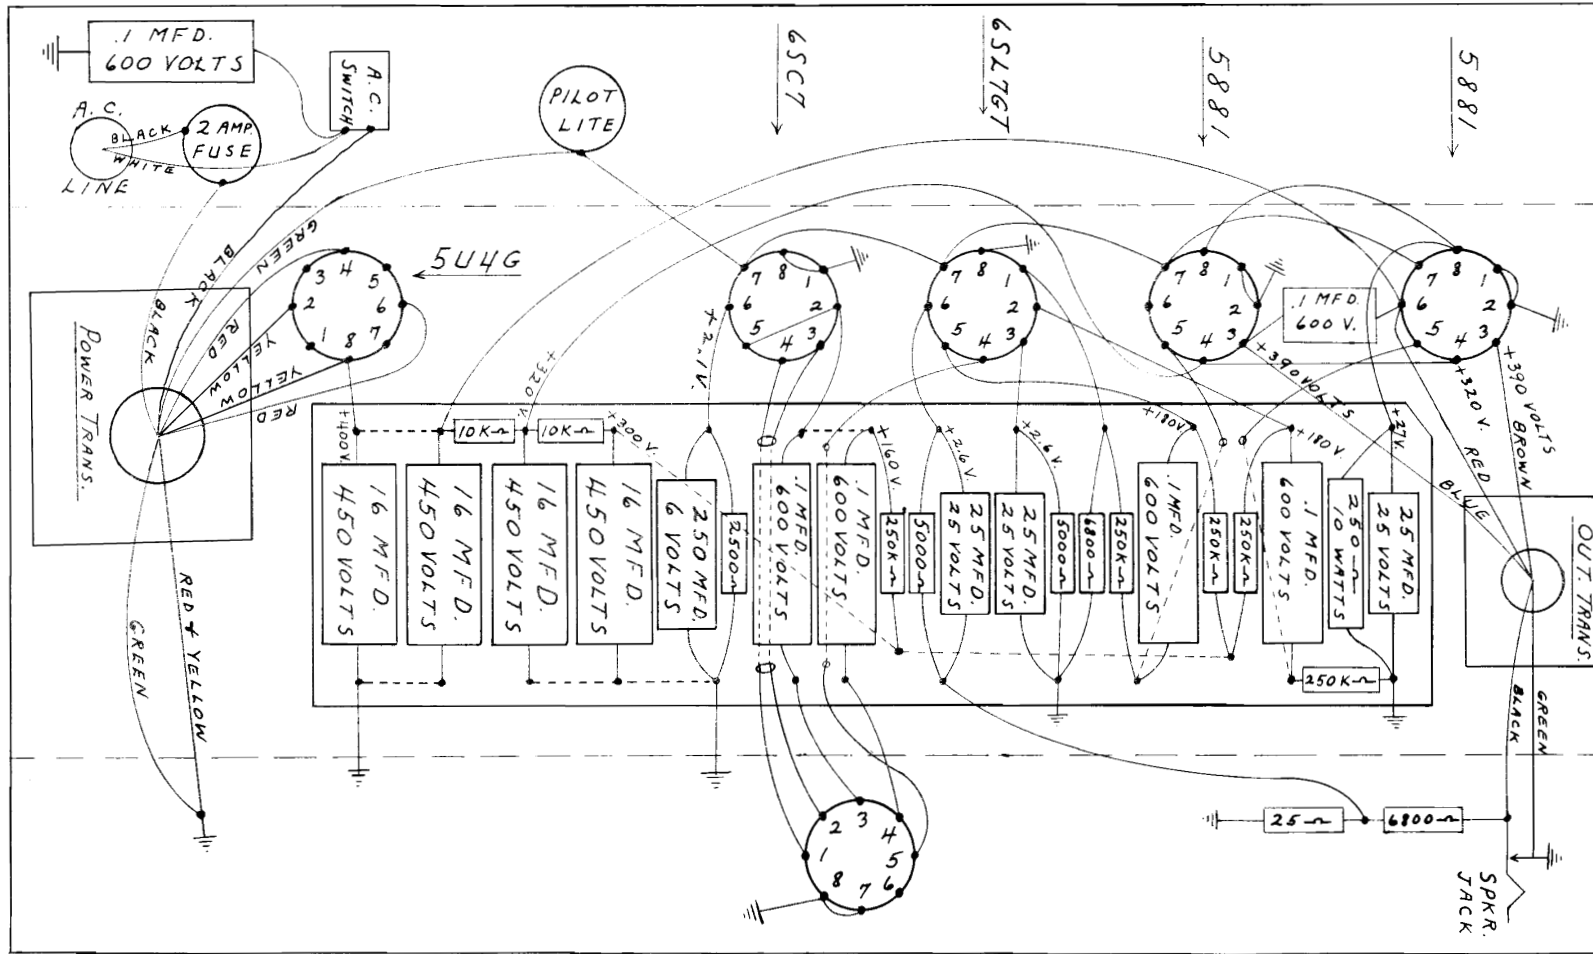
.1 MFD.
600 VOLTS

A.C. SWITCH

A.C. LINE

BLACK
WHITE

2 AMP. FUSE

PILOT LITE

6SC7

6SL7GT

5881

5881

5U4G

GREEN
BLACK
BLACK
RED
YELLOW
YELLOW
RED

POWER TRANS.

3 4 5
2 6
1 8 7

7 8 1
6 2
5 4 3

7 8 1
6 2
5 4 3

7 8 1
6 2
5 4 3

7 8 1
6 2
5 4 3

.1 MFD.
600 V.

+2.1V.
+320V.
+400V.
+300V.
+160V
+2.6V.
+2.6V.
+180V
+390 VOLTS
+320 V.
+180V
+27V.
+390 VOLTS
BROWN
RED
BLUE

10K
10K

16 MFD.
450 VOLTS

16 MFD.
450 VOLTS

16 MFD.
450 VOLTS

16 MFD.
450 VOLTS

250 MFD.
6 VOLTS

2500

.1 MFD.
600 VOLTS

.1 MFD.
600 VOLTS

250K

5000

25 MFD.
25 VOLTS

25 MFD.
25 VOLTS

5000

6800

250K

.1 MFD.
600 VOLTS

250K

250K

.1 MFD.
600 VOLTS

250
10 WATTS

25 MFD.
25 VOLTS

250K

OUT. TRANS.

RED + YELLOW

GREEN

2 3 4
1 5
8 7 6

BLACK
GREEN

25
6800

SPKR. JACK